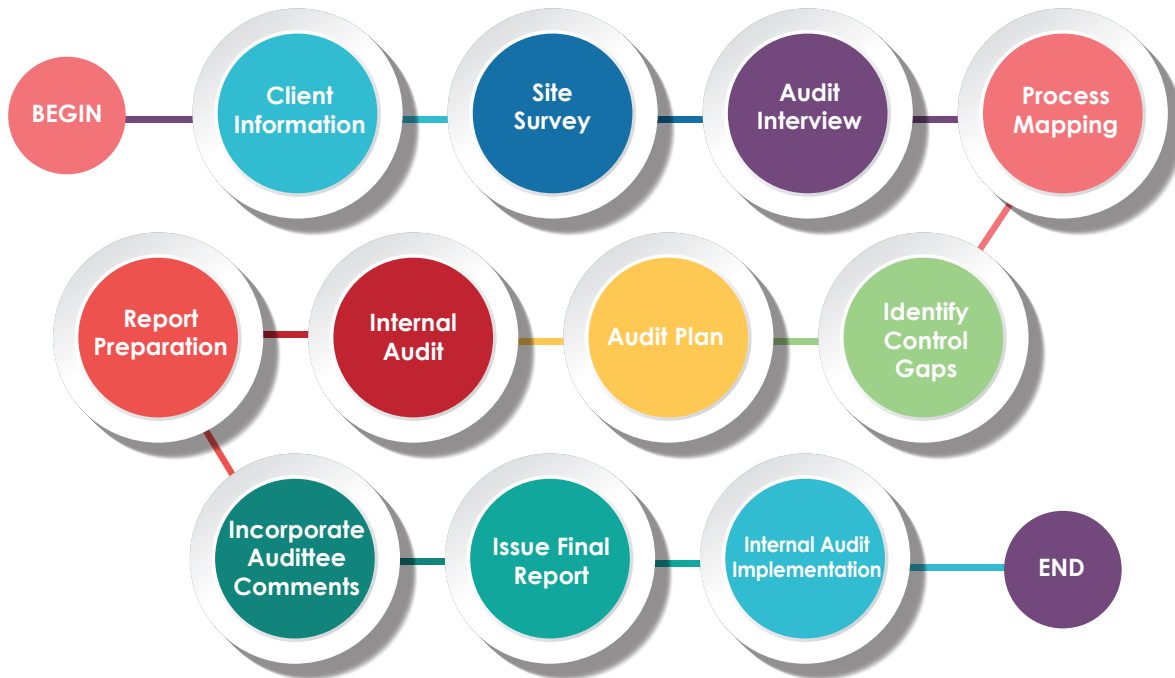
BEGIN

Client Information

Site Survey

Audit Interview

Process Mapping

Identify Control Gaps

Audit Plan

Internal Audit

Report Preparation

Incorporate Audittee Comments

Issue Final Report

Internal Audit Implementation

END